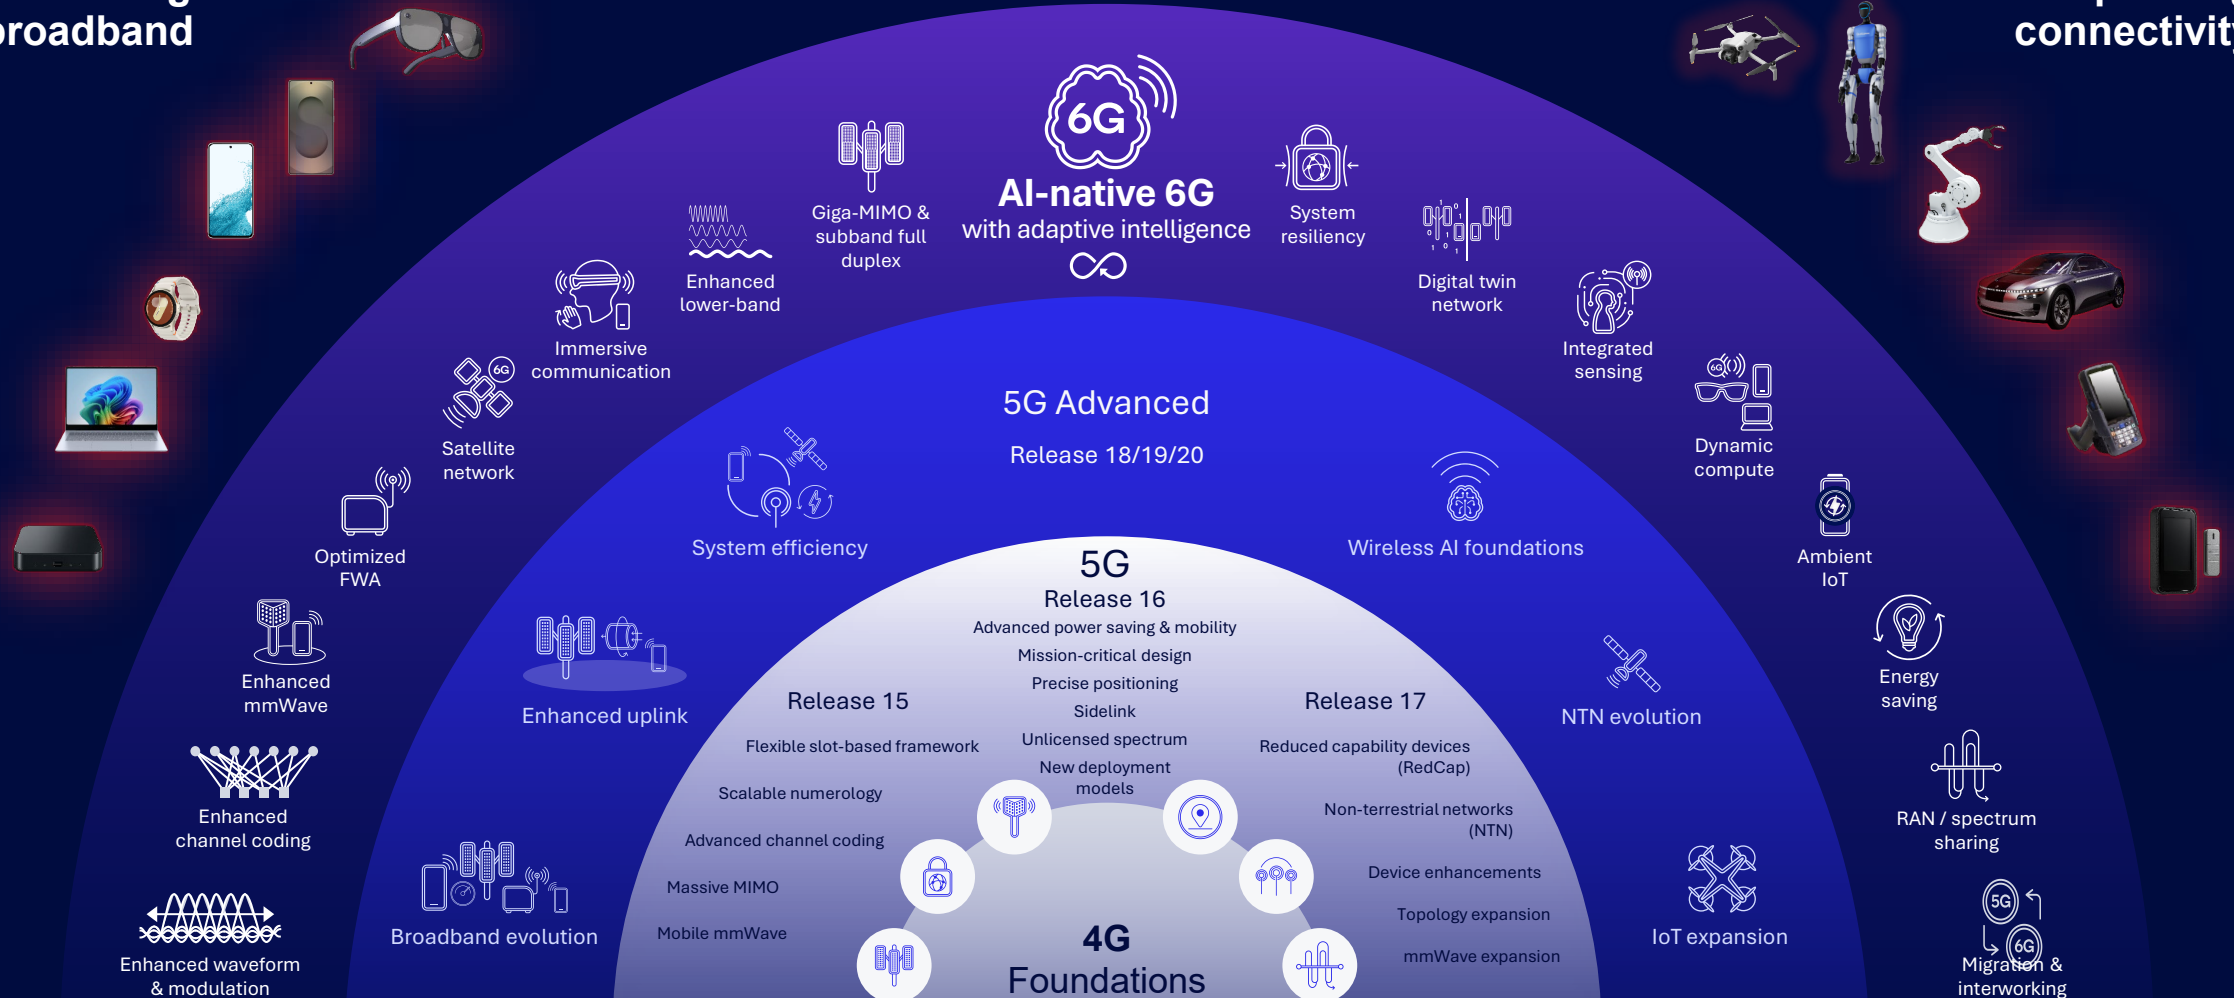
roadband

connectivit

6G

AI-native 6G
with adaptive intelligence

Giga-MIMO & subband full duplex

System resiliency

Enhanced lower-band

Digital twin network

Immersive communication

Integrated sensing

Satellite network

Dynamic compute

Optimized FWA

Ambient IoT

Enhanced mmWave

Energy saving

Enhanced channel coding

RAN / spectrum sharing

Enhanced waveform & modulation

Migration & interworking

5G Advanced
Release 18/19/20

System efficiency

Wireless AI foundations

Enhanced uplink

NTN evolution

Broadband evolution

IoT expansion

5G
Release 16
Advanced power saving & mobility
Mission-critical design
Precise positioning
Sidelink
Unlicensed spectrum
New deployment models

Release 15
Flexible slot-based framework
Scalable numerology
Advanced channel coding
Massive MIMO
Mobile mmWave

Release 17
Reduced capability devices (RedCap)
Non-terrestrial networks (NTN)
Device enhancements
Topology expansion
mmWave expansion

5G

6G

4G
Foundations